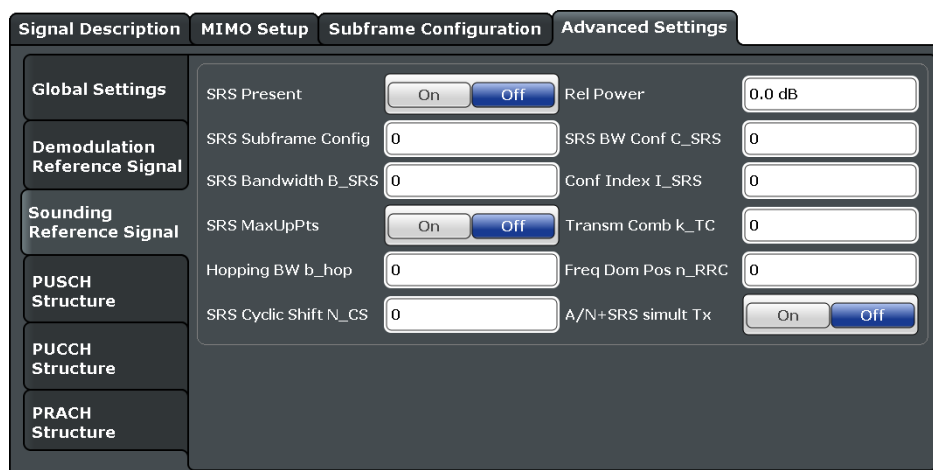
Signal Description MIMO Setup Subframe Configuration Advanced Settings

Global Settings

Demodulation Reference Signal

Sounding Reference Signal

PUSCH Structure

PUCCH Structure

PRACH Structure

SRS Present On Off
Rel Power 0.0 dB
SRS Subframe Config 0
SRS BW Conf C_SRS 0
SRS Bandwidth B_SRS 0
Conf Index I_SRS 0
SRS MaxUpPts On Off
Transm Comb k_TC 0
Hopping BW b_hop 0
Freq Dom Pos n_RRC 0
SRS Cyclic Shift N_CS 0
A/N+SRS simult Tx On Off